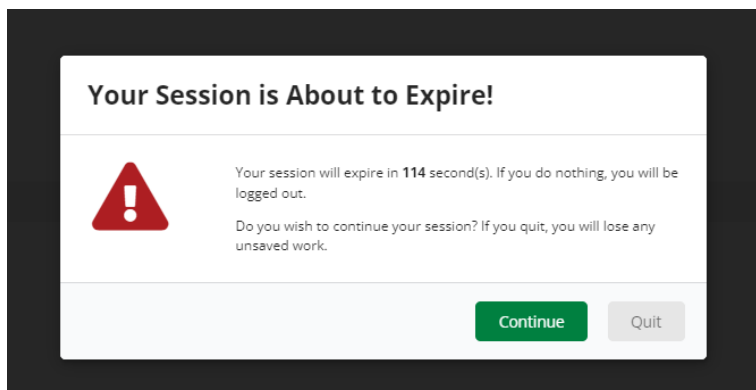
Your Session is About to Expire!

Your session will expire in 114 second(s). If you do nothing, you will be logged out.

Do you wish to continue your session? If you quit, you will lose any unsaved work.

Continue

Quit